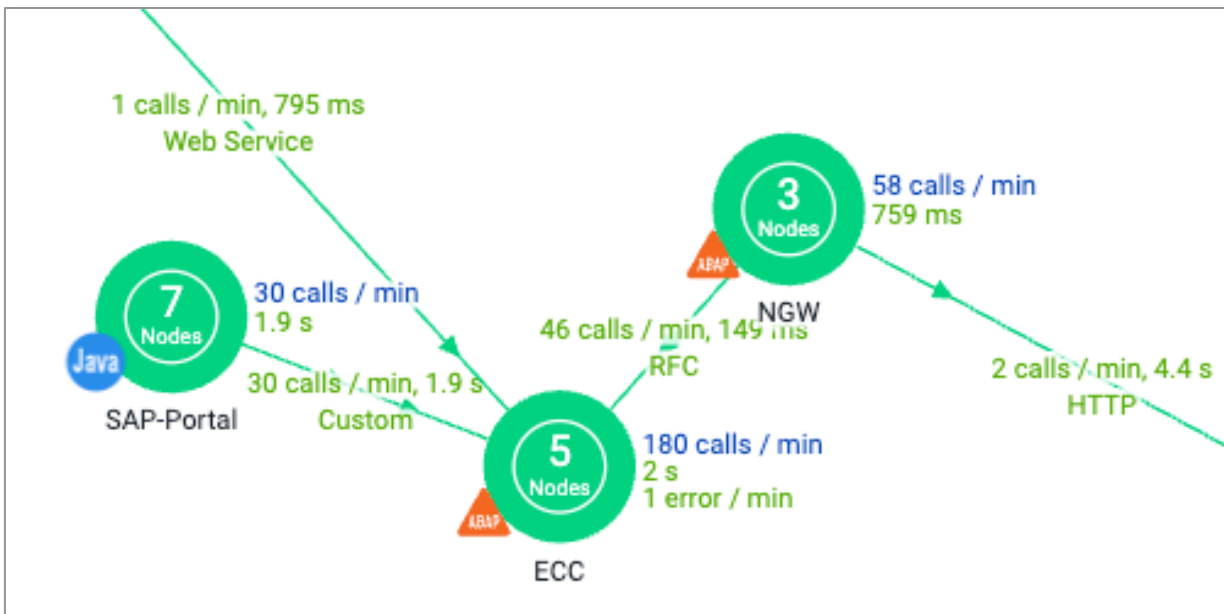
1 calls / min, 795 ms
Web Service

3
Nodes
ABAP
NGW
58 calls / min
759 ms

7
Nodes
Java
SAP-Portal
30 calls / min
1.9 s

30 calls / min, 1.9 s
Custom

46 calls / min, 149 ms
RFC

2 calls / min, 4.4 s
HTTP

5
Nodes
ABAP
ECC
180 calls / min
2 s
1 error / min